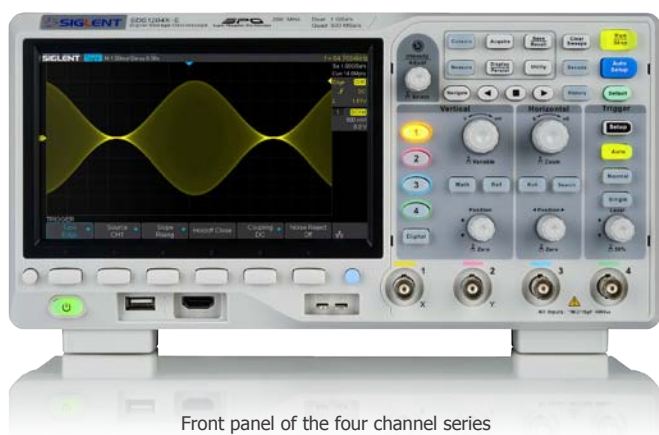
SIGLENT SDS1204X-E
SPO 200 MHz Dual 1 GSa/s Quad 500 MSa/s

SIGLENT

TRIGGER
Type Edge | Source CH1 | Slope Rising | Holdoff Close | Coupling DC | Noise Reject Off

Cursors | Acquire | Save Recall | Clear Sweeps | Run Stop
Measure | Display Persist | Utility | Decode | Auto Setup
Navigate | History | Default

Vertical | Horizontal | Trigger
1 | 2 | 3 | 4 | Digital
Variable | Zoom | Setup | Auto | Normal | Single
Math | Ref | Roll | Search
Position | Position | Level
Zero | Zero | 50%

1 X | 2 Y | 3 | 4

Front panel of the four channel series